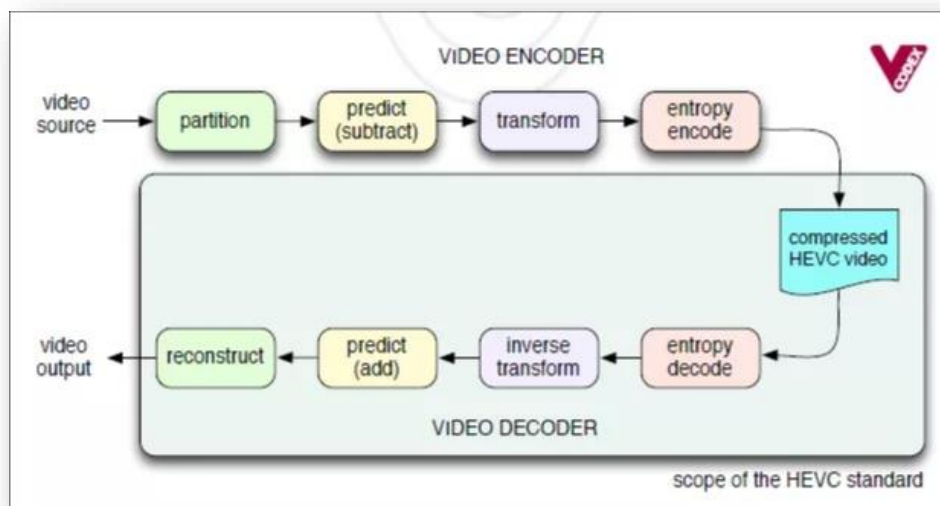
VIDEO ENCODER

video source

partition

predict (subtract)

transform

entropy encode

compressed HEVC video

video output

reconstruct

predict (add)

inverse transform

entropy decode

VIDEO DECODER

scope of the HEVC standard

codex